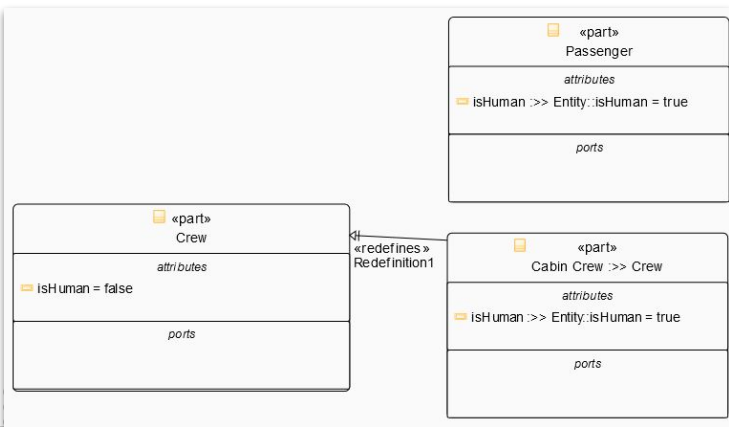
«part»
Passenger

attributes

isHuman :>> Entity::isHuman = true

ports

«part»
Crew

attributes

isHuman = false

ports

«redefines»
Redefinition1

«part»
Cabin Crew :>> Crew

attributes

isHuman :>> Entity::isHuman = true

ports